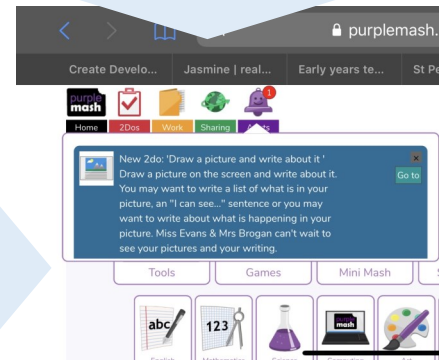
purplemash.

Create Develo... Jasmine | real... Early years te... St Pe

purple mash

1

Home 2Dos Work Sharing Alerts

New 2do: 'Draw a picture and write about it ' Draw a picture on the screen and write about it. You may want to write a list of what is in your picture, an "I can see..." sentence or you may want to write about what is happening in your picture. Miss Evans & Mrs Brogan can't wait to see your pictures and your writing.

x

Go to

Tools Games Mini Mash

abc

123

purple mash